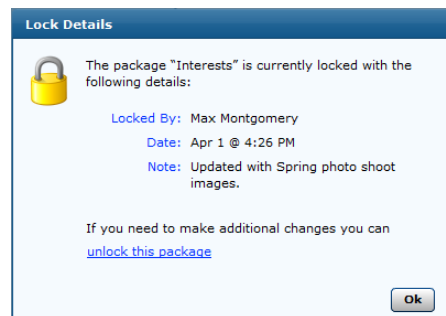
Lock Details

The package "Interests" is currently locked with the following details:

Locked By: Max Montgomery

Date: Apr 1 @ 4:26 PM

Note: Updated with Spring photo shoot images.

If you need to make additional changes you can unlock this package

Ok